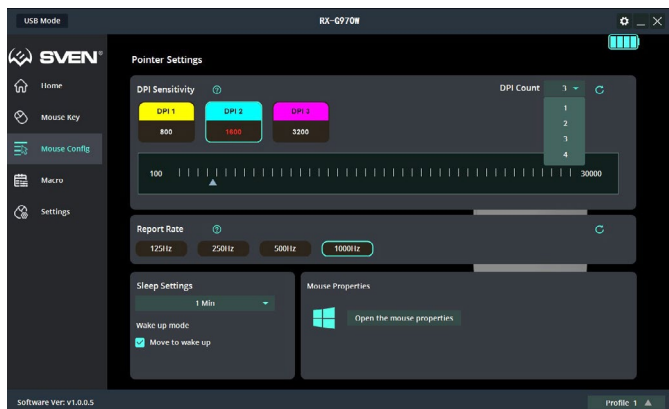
USB Mode

RX-G970W

SVEN

Home

Mouse Key

Mouse Config

Macro

Settings

Pointer Settings

DPI Sensitivity

DPI Count 3

1
2
3
4

DPI 1
800

DPI 2
1600

DPI 3
3200

100

30000

Report Rate

125Hz

250Hz

500Hz

1000Hz

Sleep Settings

1 Min

Wake up mode

Move to wake up

Mouse Properties

Open the mouse properties

Software Ver: V1.0.0.5

Profile 1